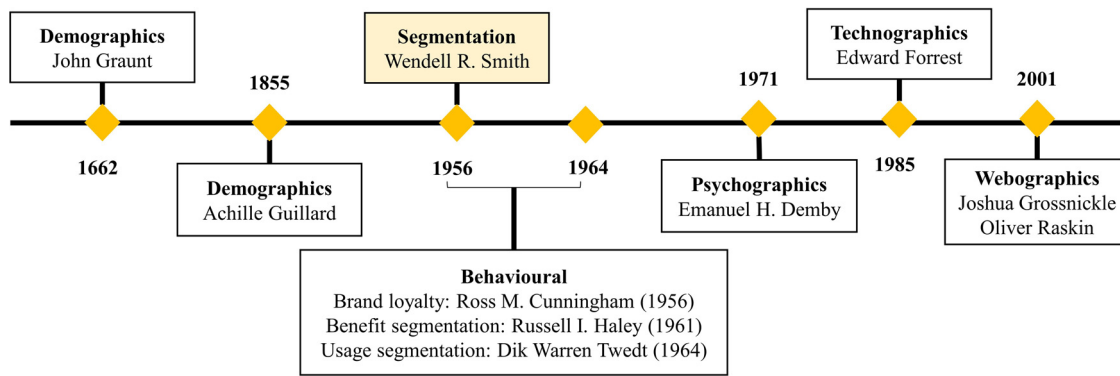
Demographics
John Graunt

1662

1855

Demographics
Achille Guillard

Segmentation
Wendell R. Smith

1956

1964

Behavioural
Brand loyalty: Ross M. Cunningham (1956)
Benefit segmentation: Russell I. Haley (1961)
Usage segmentation: Dik Warren Twedt (1964)

1971

Psychographics
Emanuel H. Demby

Technographics
Edward Forrest

1985

2001

Webographics
Joshua Grossnickle
Oliver Raskin